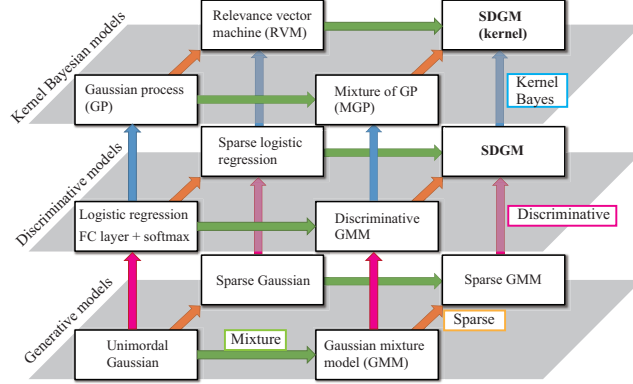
Kernel Bayesian models

Relevance vector machine (RVM)

SDGM (kernel)

Gaussian process (GP)

Mixture of GP (MGP)

Kernel Bayes

Discriminative models

Sparse logistic regression

SDGM

Logistic regression FC layer + softmax

Discriminative GMM

Discriminative

Generative models

Sparse Gaussian

Sparse GMM

Sparse

Unimordal Gaussian

Mixture

Gaussian mixture model (GMM)